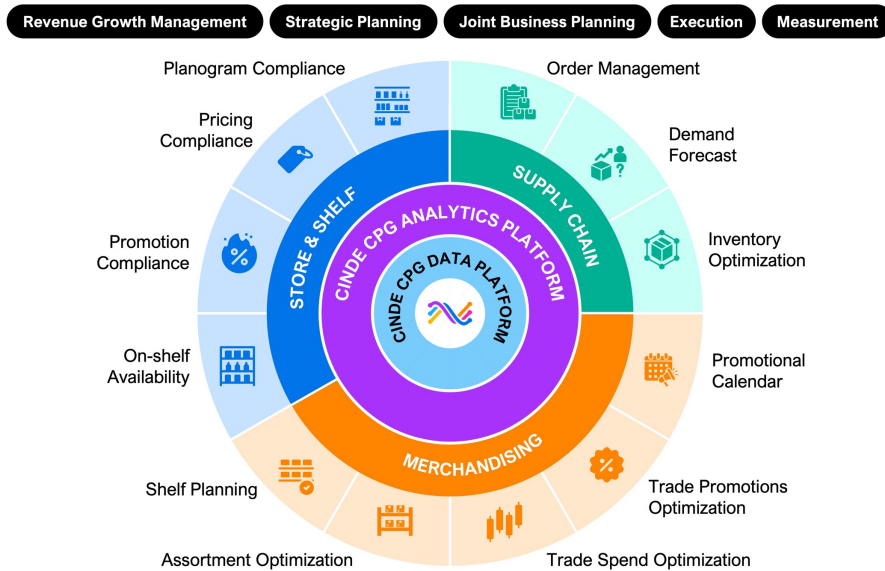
Revenue Growth Management
Strategic Planning
Joint Business Planning
Execution
Measurement

Planogram Compliance
Order Management
Pricing Compliance
Demand Forecast
STORE & SHELF
SUPPLY CHAIN
CINDE CPG ANALYTICS PLATFORM
Promotion Compliance
Inventory Optimization
CINDE CPG DATA PLATFORM
On-shelf Availability
Promotional Calendar
MERCHANDISING
Shelf Planning
Trade Promotions Optimization
Assortment Optimization
Trade Spend Optimization